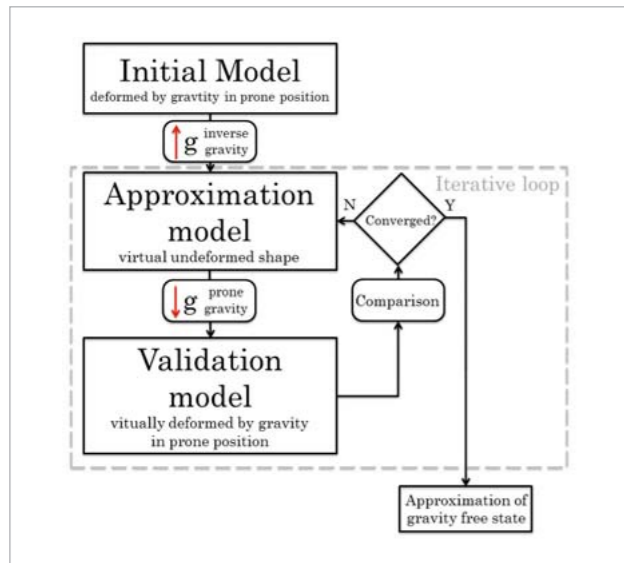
Initial Model
deformed by gravtity in prone position

g inverse gravity

Iterative loop

Approximation model
virtual undeformed shape

N

Converged?

Y

g prone gravity

Comparison

Validation model
vitually deformed by gravity in prone position

Approximation of gravity free state